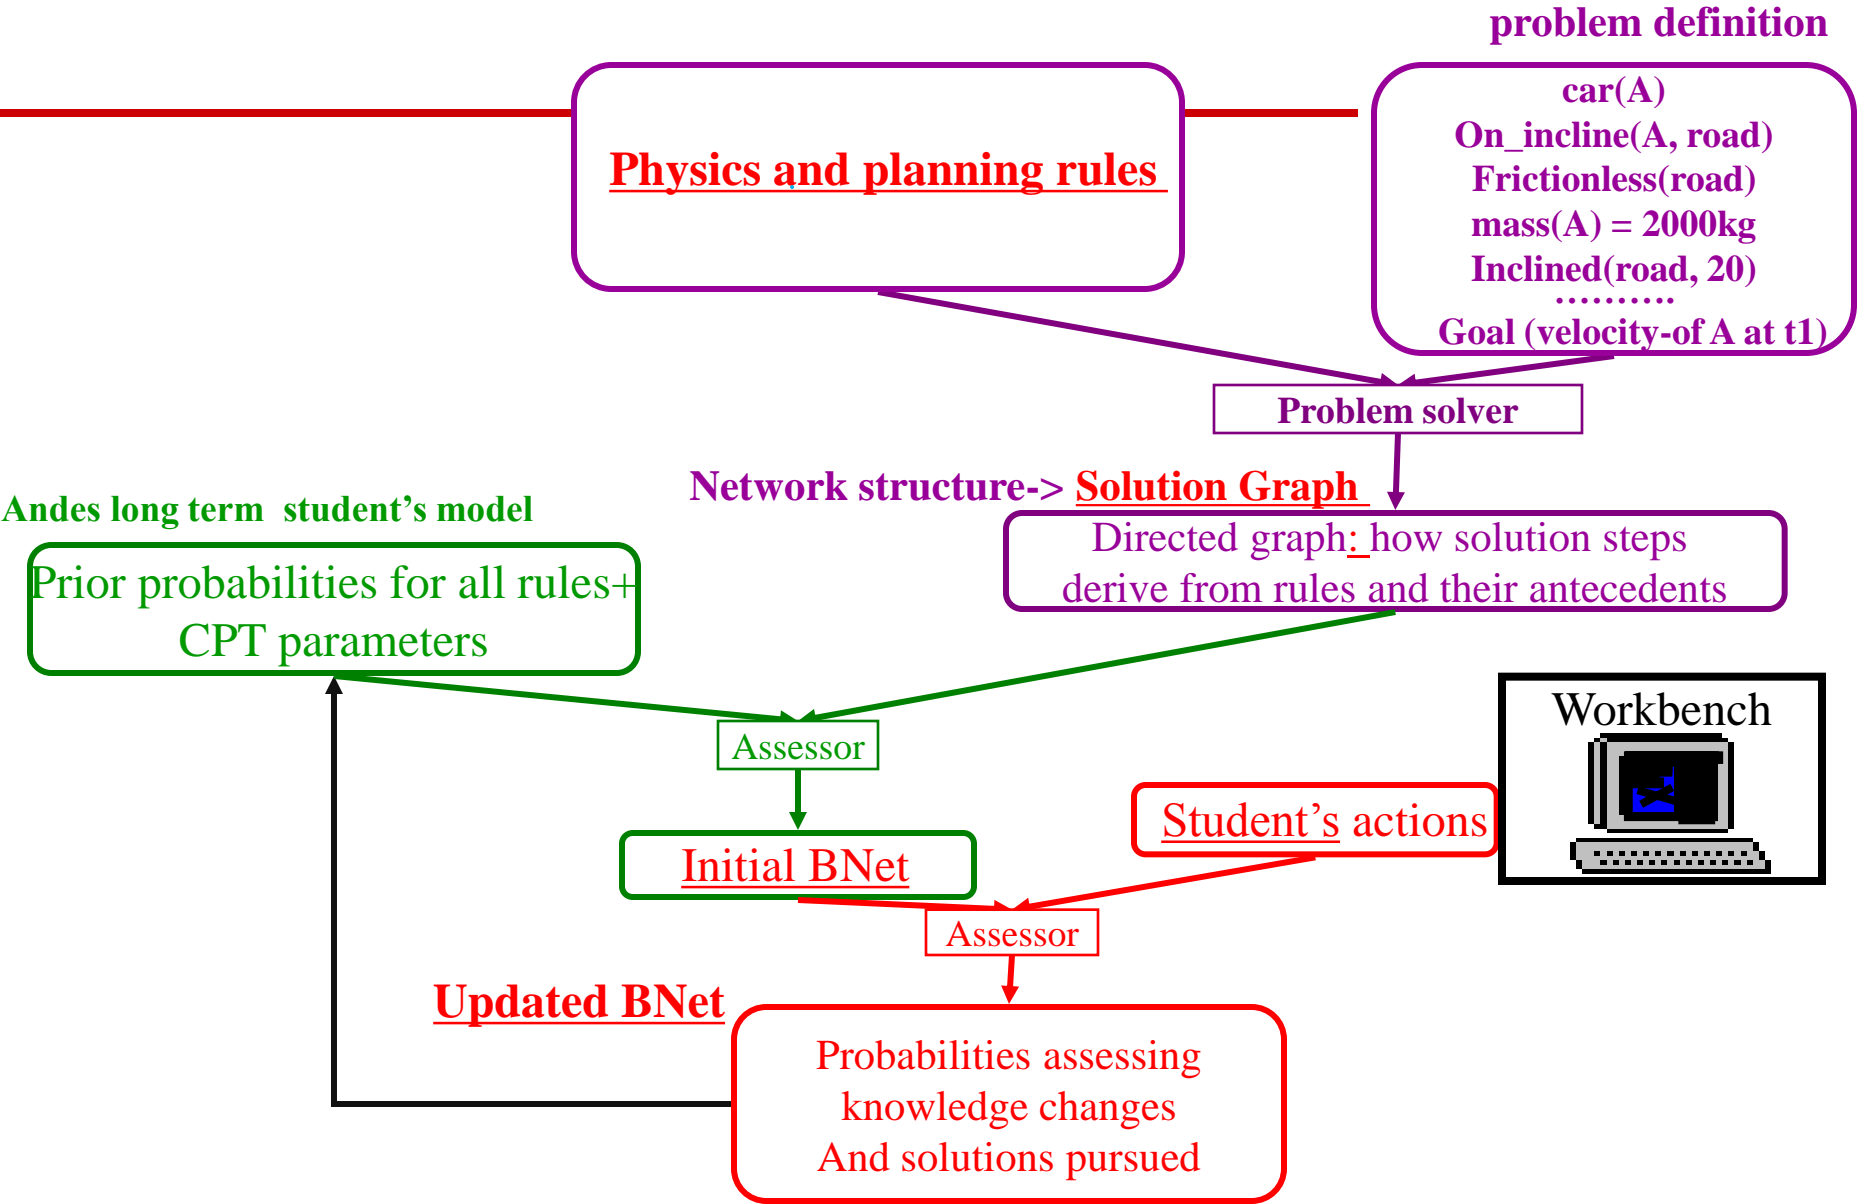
problem definition

Physics and planning rules

car(A)
On_incline(A, road)
Frictionless(road)
mass(A) = 2000kg
Inclined(road, 20)
.........
Goal (velocity-of A at t1)

Problem solver

Network structure-> Solution Graph

Andes long term student's model

Directed graph: how solution steps derive from rules and their antecedents

Prior probabilities for all rules+ CPT parameters

Workbench

Assessor

Student's actions

Initial BNet

Assessor

Updated BNet

Probabilities assessing knowledge changes And solutions pursued